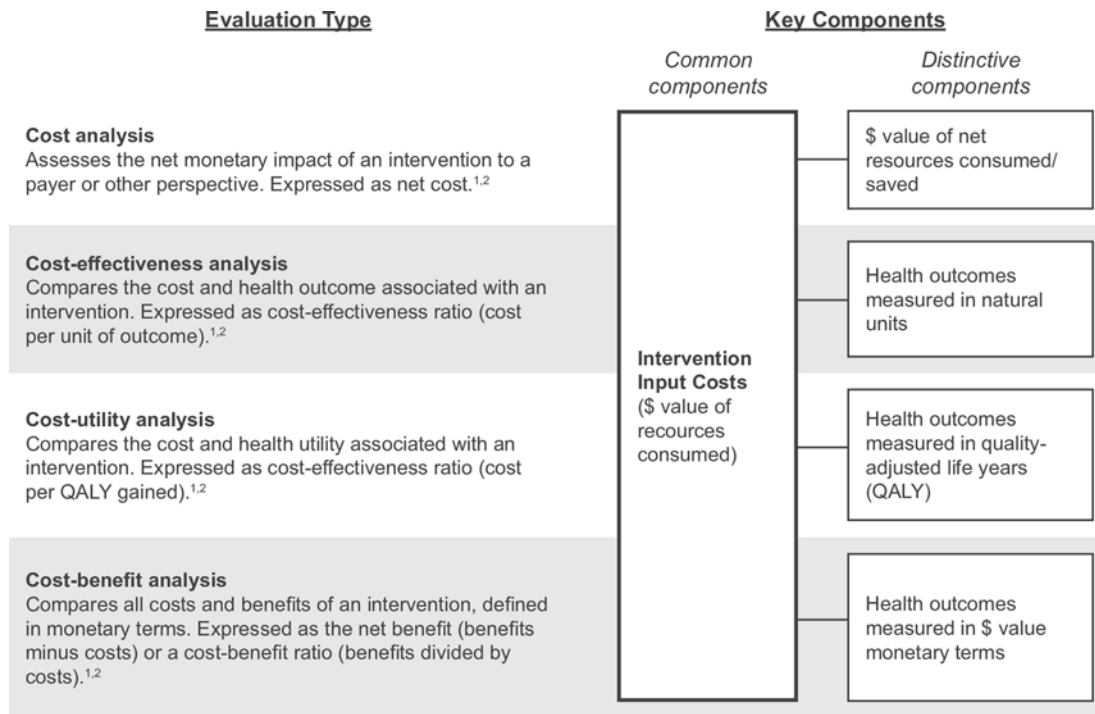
Evaluation Type

Key Components

Common components

Distinctive components

Cost analysis
Assesses the net monetary impact of an intervention to a payer or other perspective. Expressed as net cost.$^{1,2}$

$ value of net resources consumed/ saved

Cost-effectiveness analysis
Compares the cost and health outcome associated with an intervention. Expressed as cost-effectiveness ratio (cost per unit of outcome).$^{1,2}$

Health outcomes measured in natural units

Intervention Input Costs
($ value of recources consumed)

Cost-utility analysis
Compares the cost and health utility associated with an intervention. Expressed as cost-effectiveness ratio (cost per QALY gained).$^{1,2}$

Health outcomes measured in quality-adjusted life years (QALY)

Cost-benefit analysis
Compares all costs and benefits of an intervention, defined in monetary terms. Expressed as the net benefit (benefits minus costs) or a cost-benefit ratio (benefits divided by costs).$^{1,2}$

Health outcomes measured in $ value monetary terms